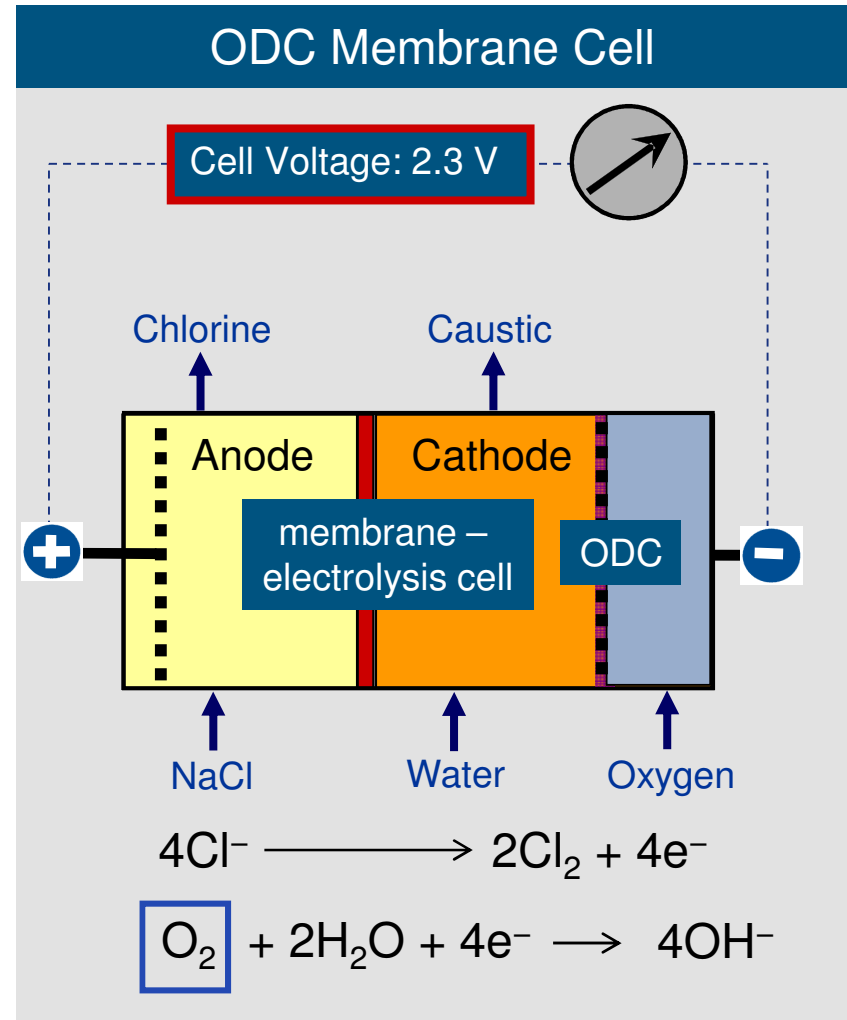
ODC Membrane Cell

Cell Voltage: 2.3 V

Chlorine

Caustic

Anode

Cathode

membrane – electrolysis cell

ODC

NaCl

Water

Oxygen

$4Cl^- \longrightarrow 2Cl_2 + 4e^-$

$O_2 + 2H_2O + 4e^- \longrightarrow 4OH^-$